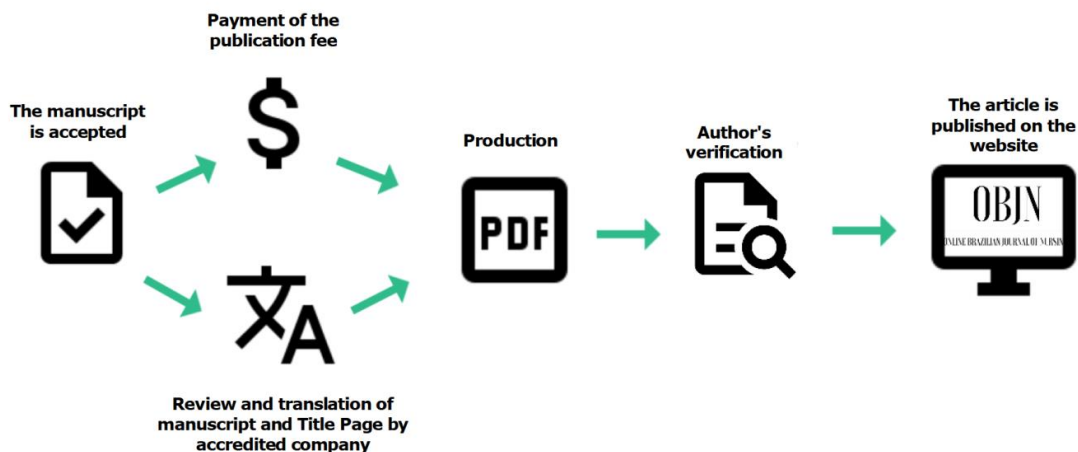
Payment of the publication fee

The manuscript is accepted

$

Production

PDF

Author's verification

The article is published on the website

OBJN

ONLINE BRAZILIAN JOURNAL OF NURSIN

文A

Review and translation of manuscript and Title Page by accredited company